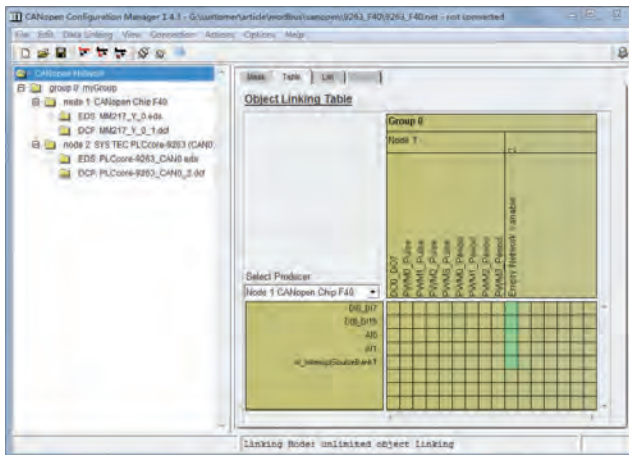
CANopen Configuration Manager 2.4.1 - G:\usr\tomer\article\wordbus\canopen\9263_F40\9263_F40.net - not connected

File Edit Data Linking View Connection Actions Options Help

CANopen Network
group 0: myGroup
node 1: CANopen Chip F40
EDS: MM217_Y_0.eds
DCF: MM217_Y_0_1.dcf
node 2: SYS TEC PLCcore-9263 (CAN0
EDS: PLCcore-9263_CAN0.eds
DCF: PLCcore-9263_CAN0_2.dcf

Mesh Table List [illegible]

Object Linking Table

Group 0
Node 1
C1

DI0_DI7
PWM0_Pulse
PWM1_Pulse
PWM2_Pulse
PWM3_Pulse
PWM0_Period
PWM1_Period
PWM2_Period
PWM3_Period
Empty Network Variable

Select Producer
Node 1 CANopen Chip F40

DI0_DI7
DI8_DI15
AI0
AI1
ui_bitmapDoubleBank1

Linking Mode: unlimited object linking